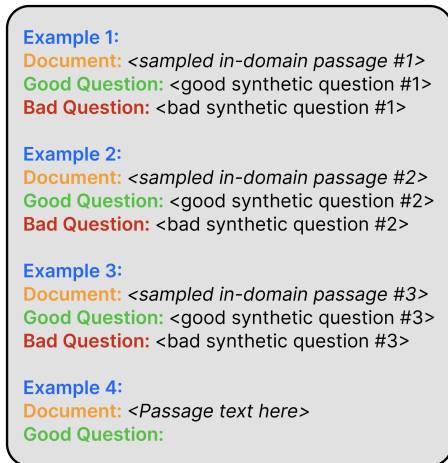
Example 1:
Document: <sampled in-domain passage #1>
Good Question: <good synthetic question #1>
Bad Question: <bad synthetic question #1>

Example 2:
Document: <sampled in-domain passage #2>
Good Question: <good synthetic question #2>
Bad Question: <bad synthetic question #2>

Example 3:
Document: <sampled in-domain passage #3>
Good Question: <good synthetic question #3>
Bad Question: <bad synthetic question #3>

Example 4:
Document: <Passage text here>
Good Question: